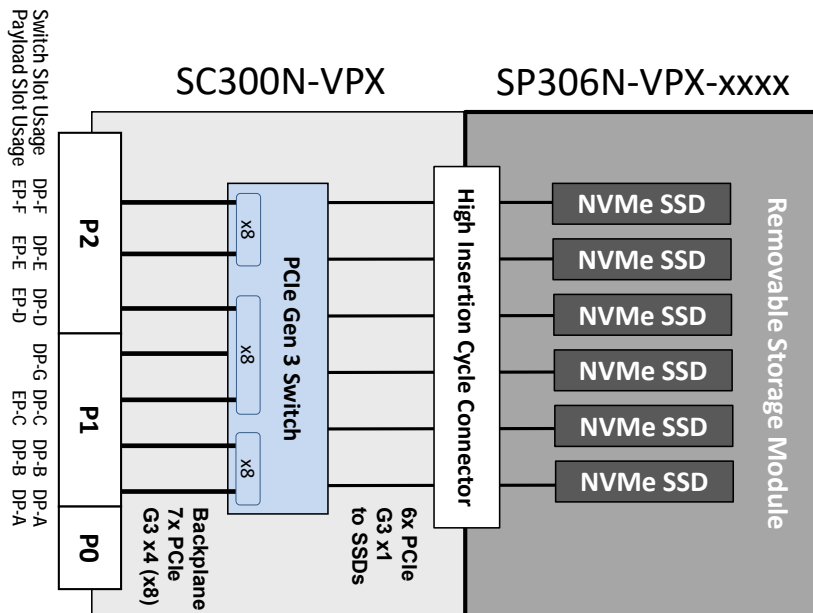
Switch Slot Usage
Payload Slot Usage

SC300N-VPX

SP306N-VPX-xxxx

DP-F EP-F
DP-E EP-E
DP-D EP-D
DP-G
DP-C EP-C
DP-B EP-B
DP-A

P2

P1

P0

x8

x8

x8

PCIe Gen 3 Switch

High Insertion Cycle Connector

NVMe SSD
NVMe SSD
NVMe SSD
NVMe SSD
NVMe SSD
NVMe SSD

Removable Storage Module

Backplane 7x PCIe G3 x4 (x8)

6x PCIe G3 x1 to SSDs